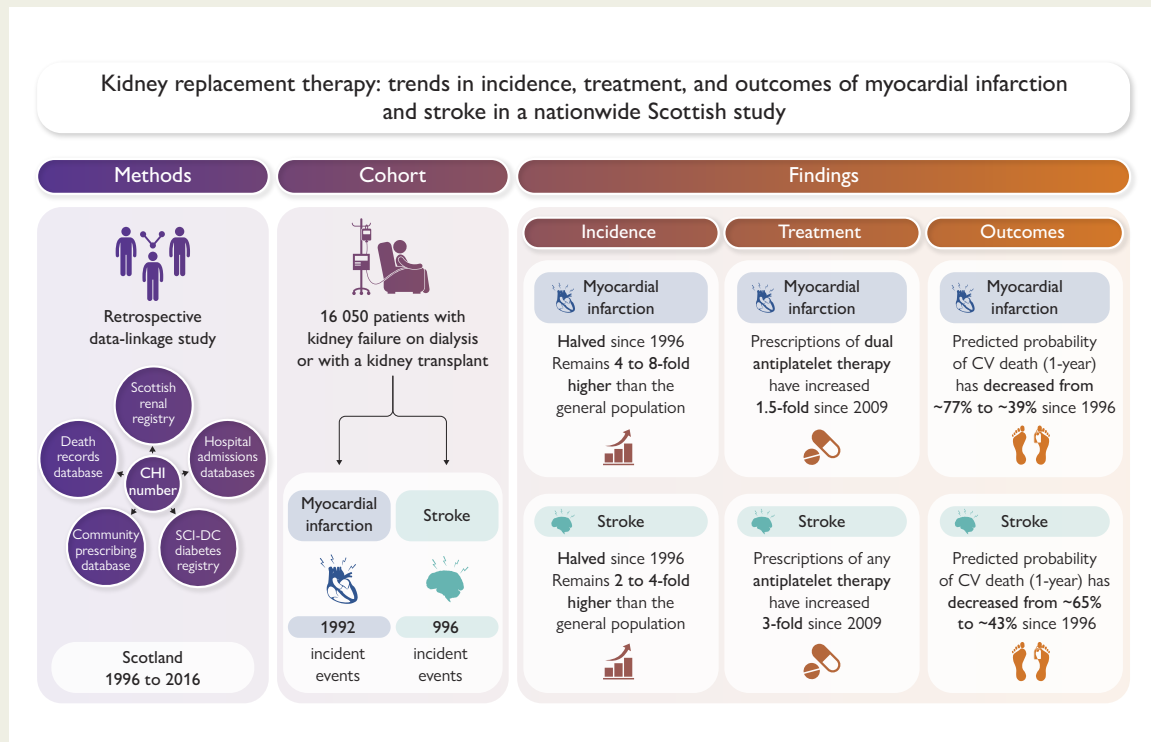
Kidney replacement therapy: trends in incidence, treatment, and outcomes of myocardial infarction and stroke in a nationwide Scottish study

Methods

Retrospective data-linkage study

Scottish renal registry

Hospital admissions databases

SCI-DC diabetes registry

Community prescribing database

Death records database

CHI number

Scotland 1996 to 2016

Cohort

16 050 patients with kidney failure on dialysis or with a kidney transplant

Myocardial infarction

Stroke

1992 incident events

996 incident events

Findings

Incidence

Myocardial infarction

Halved since 1996 Remains 4 to 8-fold higher than the general population

Stroke

Halved since 1996 Remains 2 to 4-fold higher than the general population

Treatment

Myocardial infarction

Prescriptions of dual antiplatelet therapy have increased 1.5-fold since 2009

Stroke

Prescriptions of any antiplatelet therapy have increased 3-fold since 2009

Outcomes

Myocardial infarction

Predicted probability of CV death (1-year) has decreased from ~77% to ~39% since 1996

Stroke

Predicted probability of CV death (1-year) has decreased from ~65% to ~43% since 1996